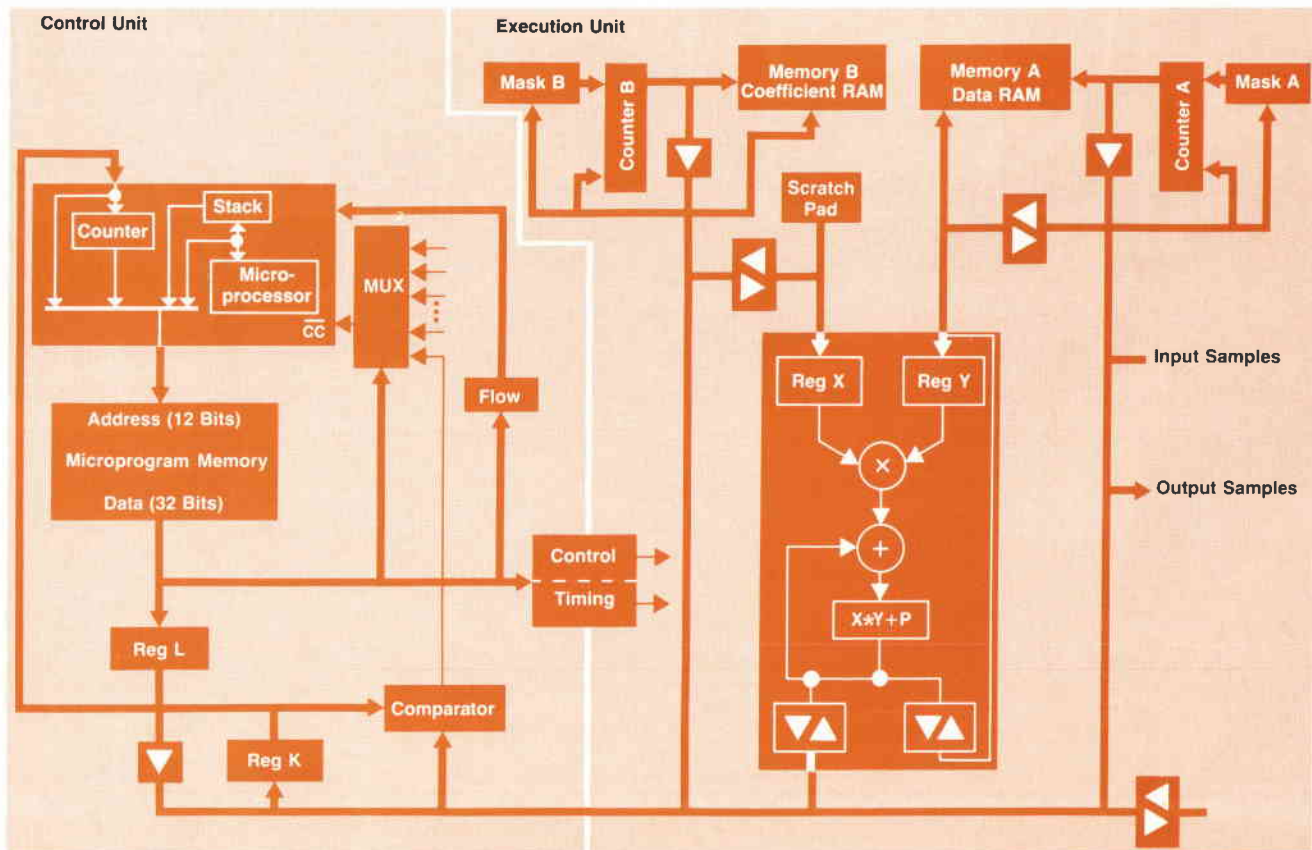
Control Unit

Execution Unit

Mask B

Counter B

Memory B Coefficient RAM

Memory A Data RAM

Counter A

Mask A

Counter

Stack

Micro-processor

$\overline{CC}$

MUX

Scratch Pad

Address (12 Bits)

Microprogram Memory

Data (32 Bits)

Flow

Reg X

Reg Y

Input Samples

Output Samples

$\times$

$+$

Control

Timing

X*Y+P

Reg L

Comparator

Reg K